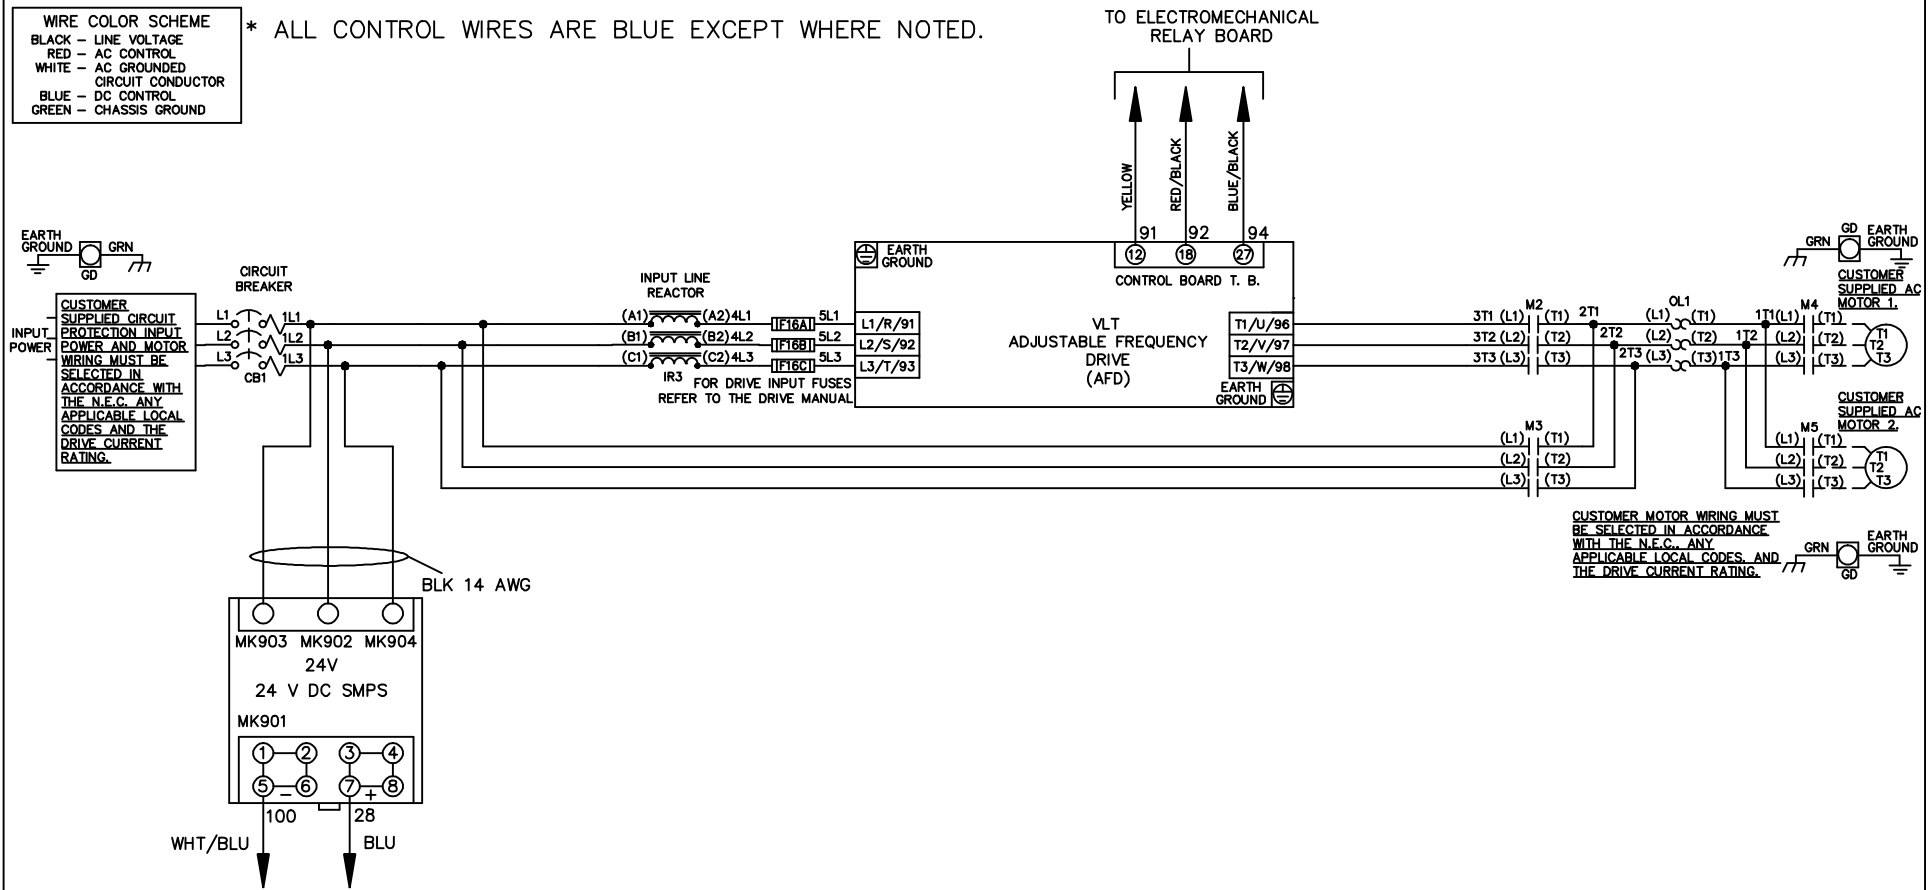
WIRE COLOR SCHEME
BLACK – LINE VOLTAGE
RED – AC CONTROL
WHITE – AC GROUNDED CIRCUIT CONDUCTOR
BLUE – DC CONTROL
GREEN – CHASSIS GROUND

* ALL CONTROL WIRES ARE BLUE EXCEPT WHERE NOTED.

TO ELECTROMECHANICAL RELAY BOARD

YELLOW
RED/BLACK
BLUE/BLACK
91
92
94
12
18
27
CONTROL BOARD T. B.

EARTH GROUND
GRN
GD

CIRCUIT BREAKER

CUSTOMER SUPPLIED CIRCUIT PROTECTION INPUT POWER AND MOTOR WIRING MUST BE SELECTED IN ACCORDANCE WITH THE N.E.C. ANY APPLICABLE LOCAL CODES AND THE DRIVE CURRENT RATING.

INPUT POWER
L1
L2
L3
1L1
1L2
1L3
CB1

INPUT LINE REACTOR
(A1)
(B1)
(C1)
(A2)4L1
(B2)4L2
(C2)4L3
IR3
F16A
F16B
F16C
5L1
5L2
5L3
FOR DRIVE INPUT FUSES REFER TO THE DRIVE MANUAL

EARTH GROUND
L1/R/91
L2/S/92
L3/T/93
VLT
ADJUSTABLE FREQUENCY DRIVE
(AFD)
T1/U/96
T2/V/97
T3/W/98
EARTH GROUND

3T1 (L1)
3T2 (L2)
3T3 (L3)
M2
(T1)
(T2)
(T3)
2T1
2T2
2T3
OL1
(L1)
(L2)
(L3)
(T1)
(T2)
(T3)
1T1
1T2
1T3
M4
(L1)
(L2)
(L3)
(T1)
(T2)
(T3)
T1
T2
T3

GRN
GD
EARTH GROUND
CUSTOMER SUPPLIED AC MOTOR 1.

CUSTOMER SUPPLIED AC MOTOR 2.
M5
(L1)
(L2)
(L3)
(T1)
(T2)
(T3)
T1
T2
T3

M3
(L1)
(L2)
(L3)
(T1)
(T2)
(T3)

CUSTOMER MOTOR WIRING MUST BE SELECTED IN ACCORDANCE WITH THE N.E.C., ANY APPLICABLE LOCAL CODES, AND THE DRIVE CURRENT RATING.

GRN
GD
EARTH GROUND

BLK 14 AWG

MK903 MK902 MK904
24V
24 V DC SMPS
MK901
1 2 3 4
5 – 6 7 + 8
100
28
WHT/BLU
BLU